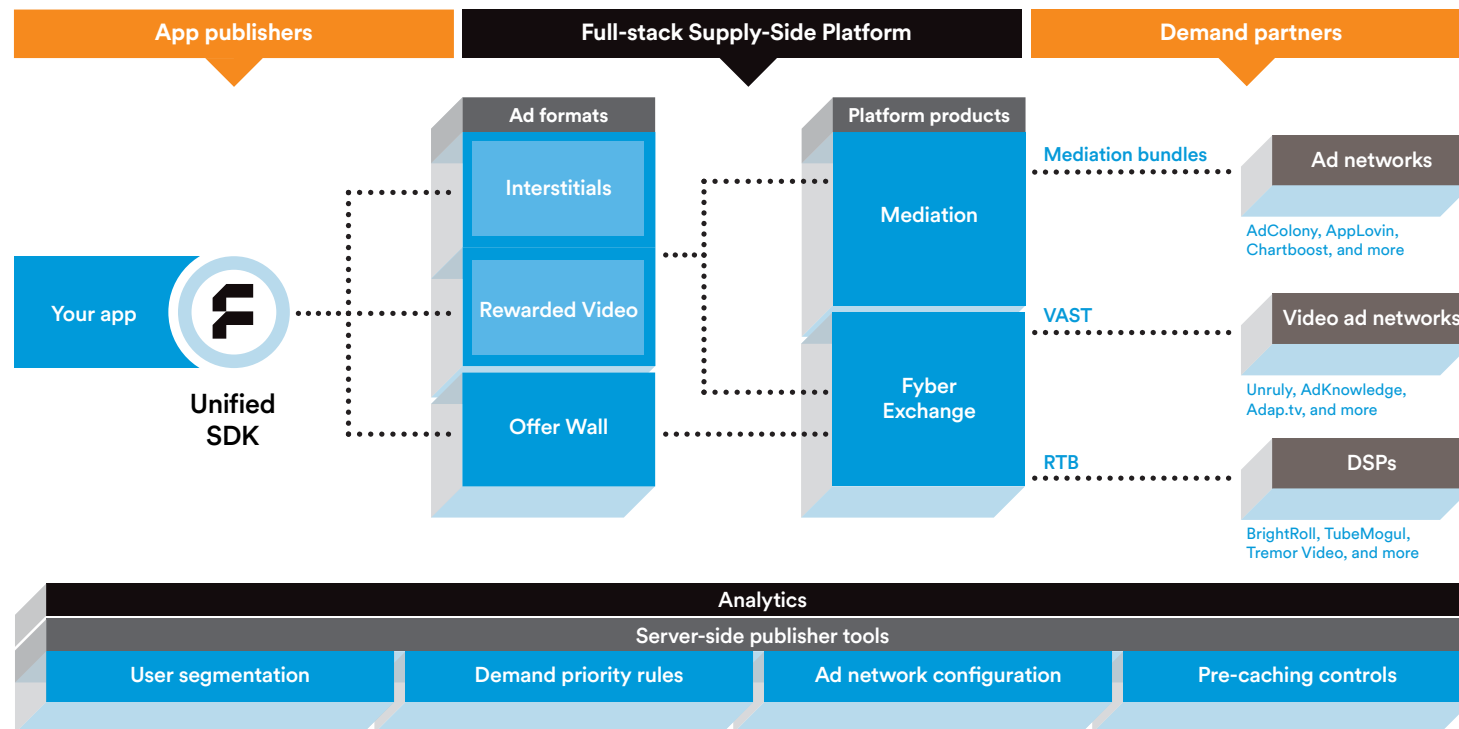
App publishers

Full-stack Supply-Side Platform

Demand partners

Ad formats

Interstitials

Rewarded Video

Offer Wall

Platform products

Mediation

Fyber Exchange

Your app

Unified SDK

Mediation bundles

Ad networks

AdColony, AppLovin, Chartboost, and more

VAST

Video ad networks

Unruly, AdKnowledge, Adap.tv, and more

RTB

DSPs

BrightRoll, TubeMogul, Tremor Video, and more

Analytics

Server-side publisher tools

| User segmentation | Demand priority rules | Ad network configuration | Pre-caching controls |
|---|---|---|---|